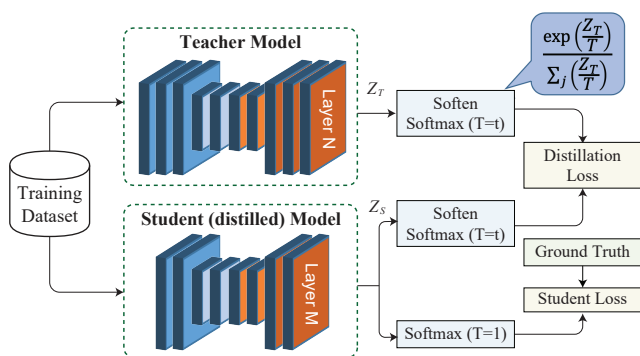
Teacher Model

Layer N

$Z_T$

Soften Softmax (T=t)

$\frac{\exp\left(\frac{Z_T}{T}\right)}{\sum_j \left(\frac{Z_T}{T}\right)}$

Distillation Loss

Training Dataset

Student (distilled) Model

Layer M

$Z_S$

Soften Softmax (T=t)

Ground Truth

Student Loss

Softmax (T=1)